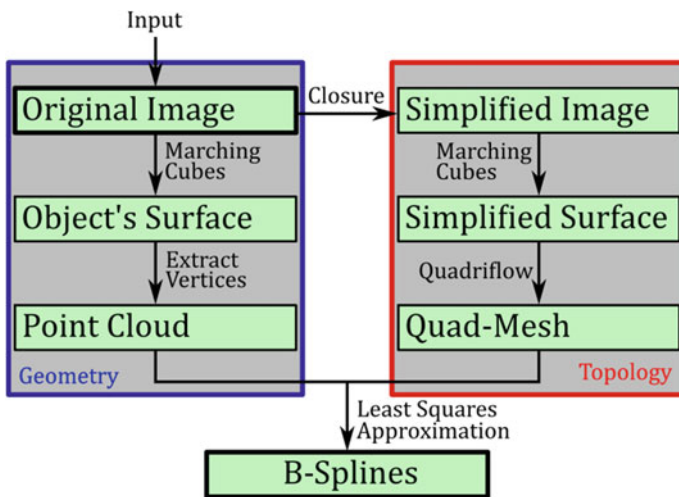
Input

Original Image

Marching Cubes

Object's Surface

Extract Vertices

Point Cloud

Geometry

Closure

Simplified Image

Marching Cubes

Simplified Surface

Quadriflow

Quad-Mesh

Topology

Least Squares Approximation

B-Splines